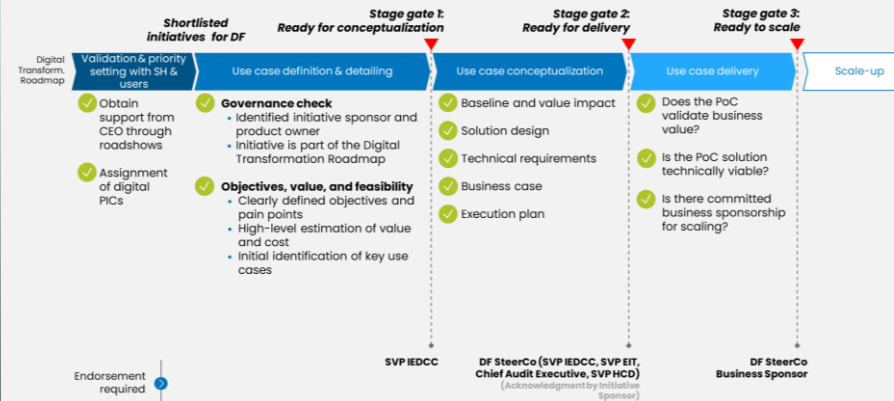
Shortlisted initiatives for DF

Stage gate 1: Ready for conceptualization

Stage gate 2: Ready for delivery

Stage gate 3: Ready to scale

Digital Transform. Roadmap

Validation & priority setting with SH & users

Use case definition & detailing

Use case conceptualization

Use case delivery

Scale-up

Obtain support from CEO through roadshows

Assignment of digital PICs

Governance check
- Identified initiative sponsor and product owner
- Initiative is part of the Digital Transformation Roadmap

Objectives, value, and feasibility
- Clearly defined objectives and pain points
- High-level estimation of value and cost
- Initial identification of key use cases

Baseline and value impact

Solution design

Technical requirements

Business case

Execution plan

Does the PoC validate business value?

Is the PoC solution technically viable?

Is there committed business sponsorship for scaling?

SVP IEDCC

DF SteerCo (SVP IEDCC, SVP EIT, Chief Audit Executive, SVP HCD)
(Acknowledgment by Initiative Sponsor)

DF SteerCo
Business Sponsor

Endorsement required